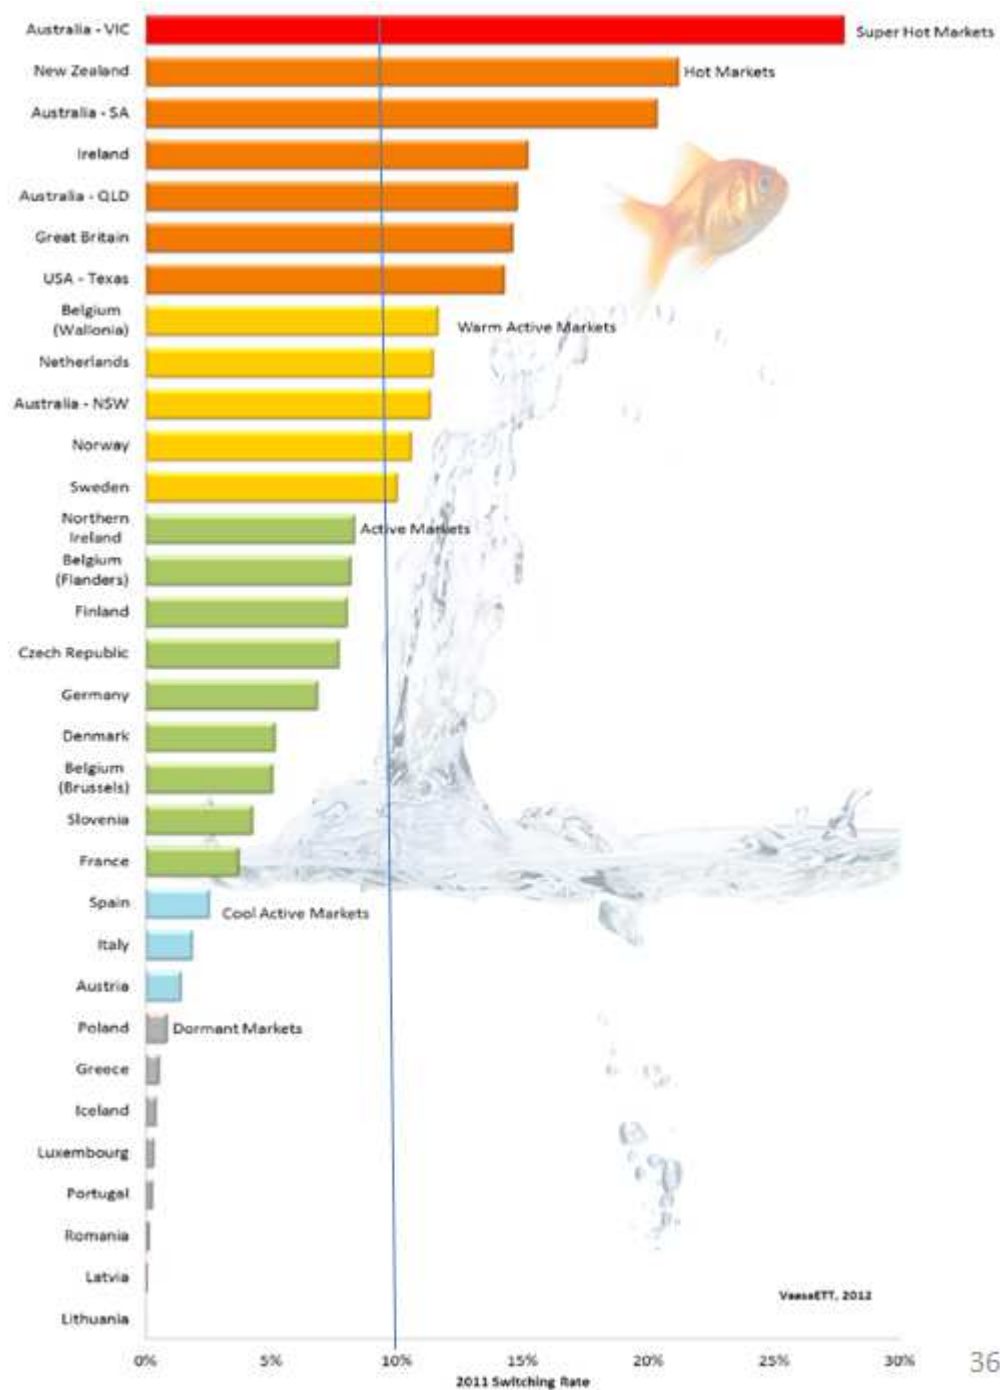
Australia - VIC
Super Hot Markets
New Zealand
Hot Markets
Australia - SA
Ireland
Australia - QLD
Great Britain
USA - Texas
Belgium (Wallonia)
Warm Active Markets
Netherlands
Australia - NSW
Norway
Sweden
Northern Ireland
Active Markets
Belgium (Flanders)
Finland
Czech Republic
Germany
Denmark
Belgium (Brussels)
Slovenia
France
Spain
Cool Active Markets
Italy
Austria
Poland
Dormant Markets
Greece
Iceland
Luxembourg
Portugal
Romania
Latvia
Lithuania

VaasaETT, 2012

0% 5% 10% 15% 20% 25% 30%
2011 Switching Rate

36